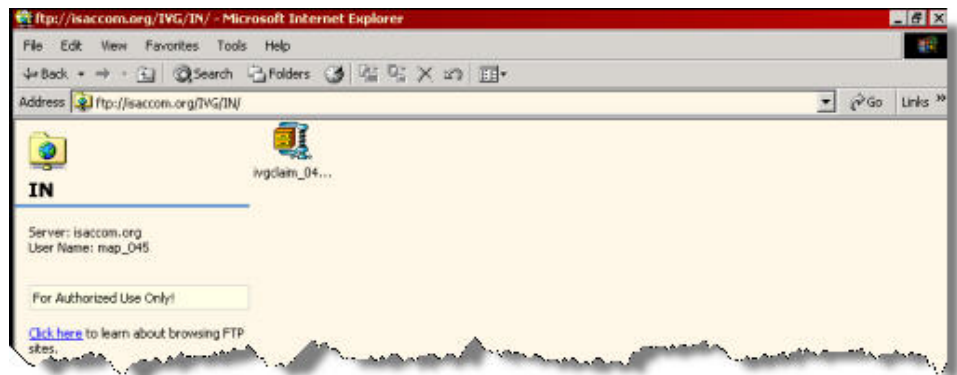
ftp://isaccom.org/IVG/IN/ - Microsoft Internet Explorer

File Edit View Favorites Tools Help

Back Search Folders

Address ftp://isaccom.org/IVG/IN/ Go Links »

IN

Server: isaccom.org
User Name: map_045

For Authorized Use Only!

Click here to learn about browsing FTP sites.

ivgclaim_04...